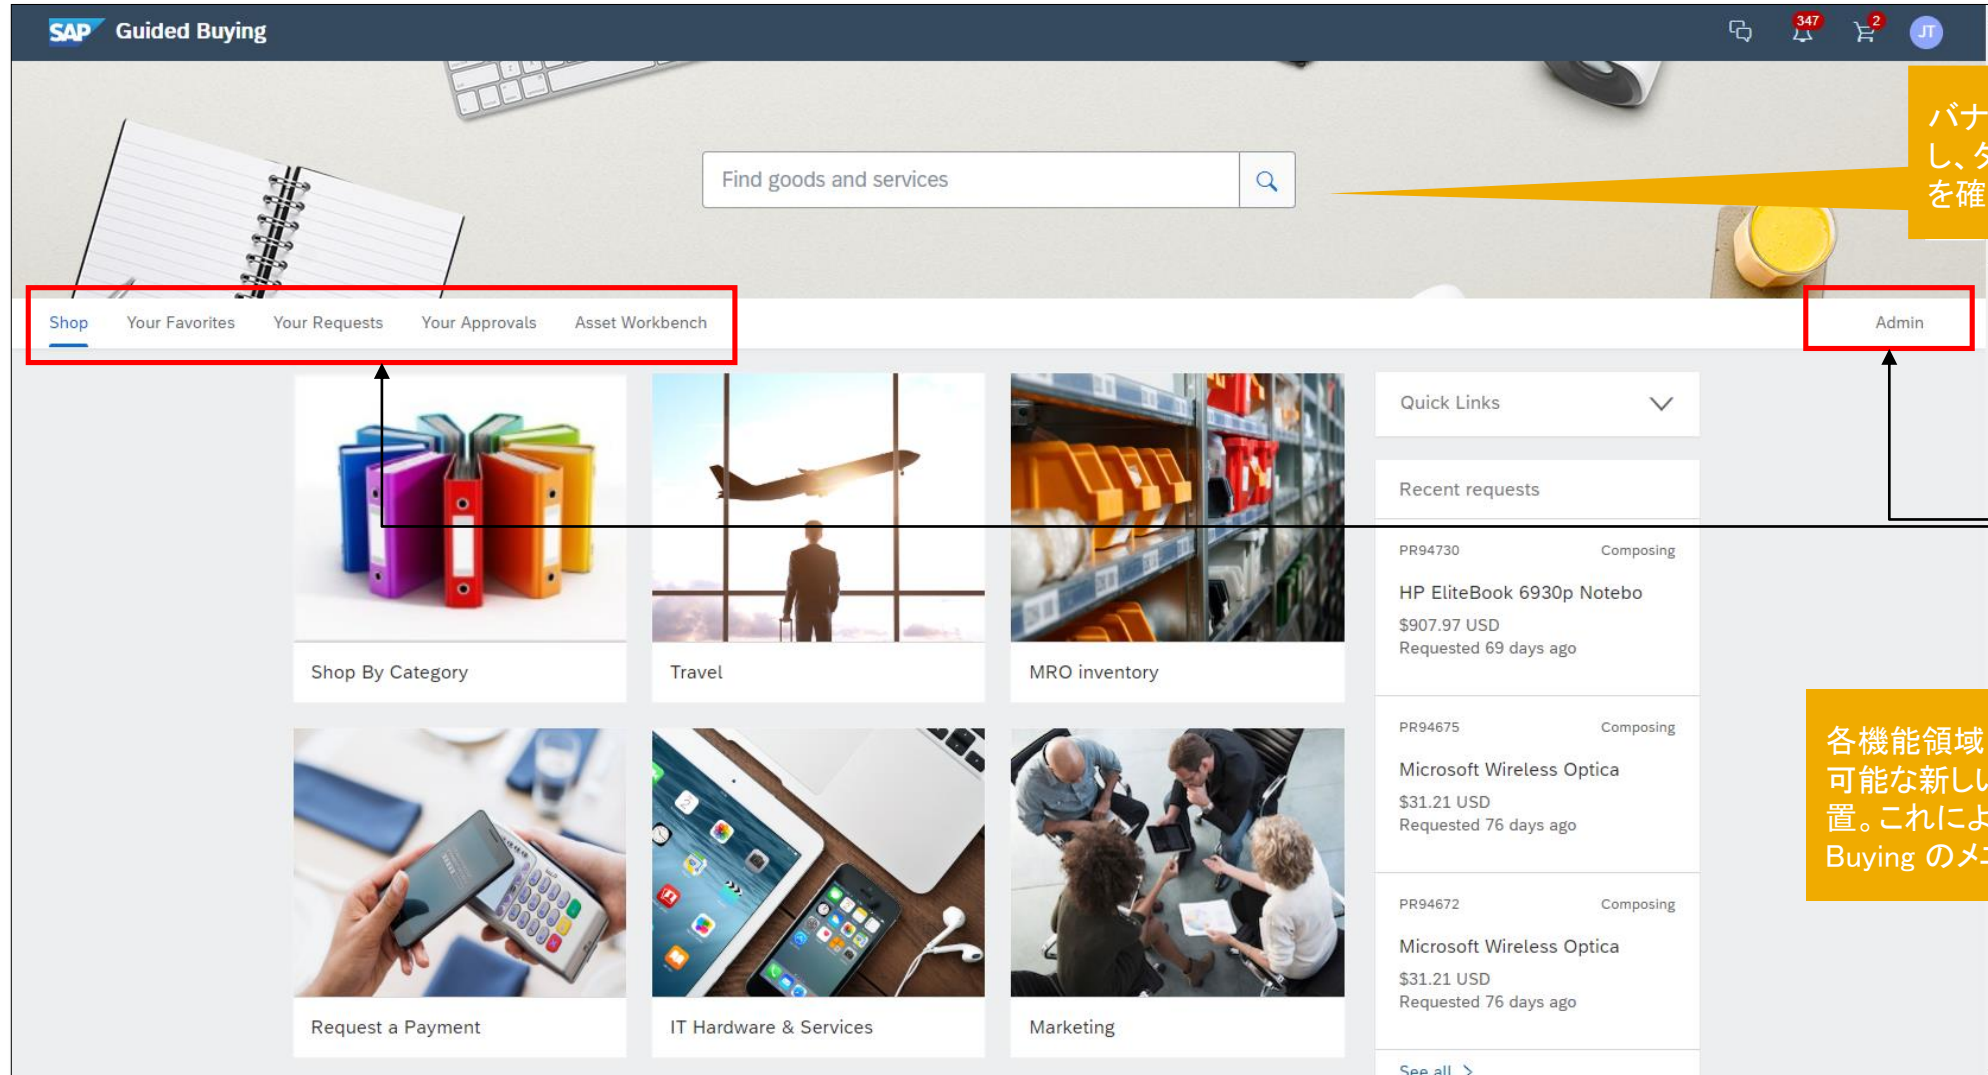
SAP Guided Buying

347 2 JT

バナ
し、ダ
を確

Find goods and services

Shop Your Favorites Your Requests Your Approvals Asset Workbench

Admin

Shop By Category

Travel

MRO inventory

Request a Payment

IT Hardware & Services

Marketing

Quick Links

Recent requests

PR94730 Composing
HP EliteBook 6930p Notebo
$907.97 USD
Requested 69 days ago

PR94675 Composing
Microsoft Wireless Optica
$31.21 USD
Requested 76 days ago

PR94672 Composing
Microsoft Wireless Optica
$31.21 USD
Requested 76 days ago

See all >

各機能領域
可能な新しい
置。これによ
Buying のメ